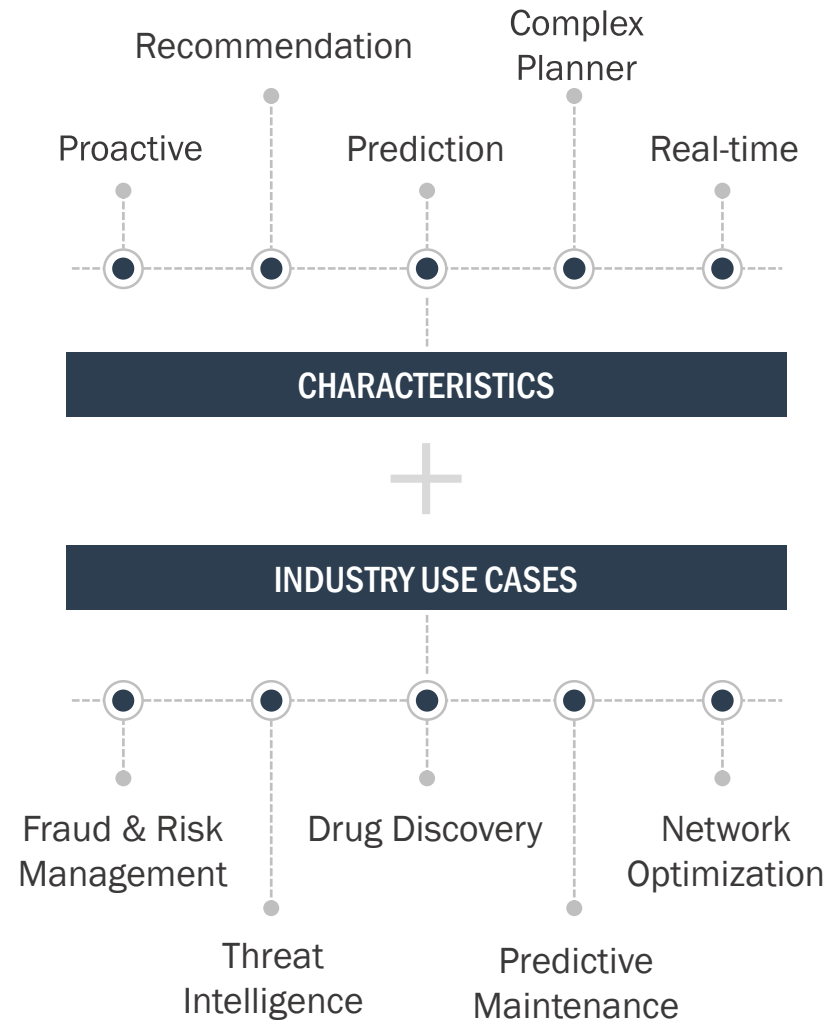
Recommendation

Complex Planner

Proactive

Prediction

Real-time

CHARACTERISTICS

INDUSTRY USE CASES

Fraud & Risk Management

Drug Discovery

Network Optimization

Threat Intelligence

Predictive Maintenance